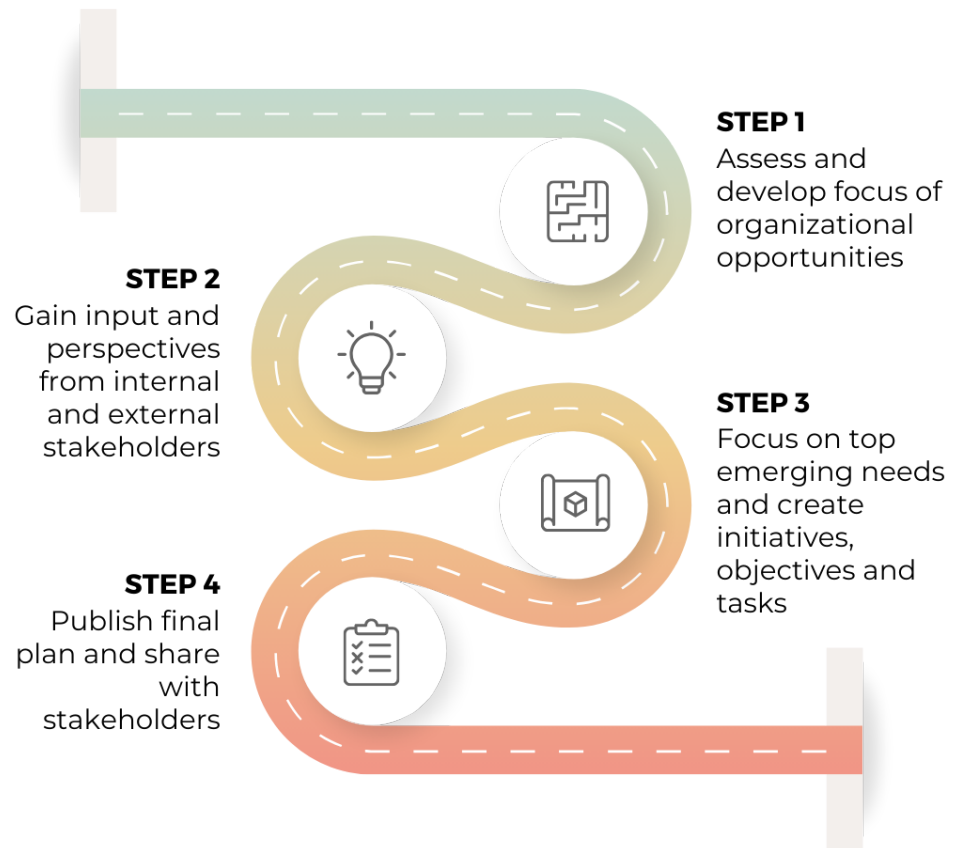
STEP 1
Assess and develop focus of organizational opportunities

STEP 2
Gain input and perspectives from internal and external stakeholders

STEP 3
Focus on top emerging needs and create initiatives, objectives and tasks

STEP 4
Publish final plan and share with stakeholders